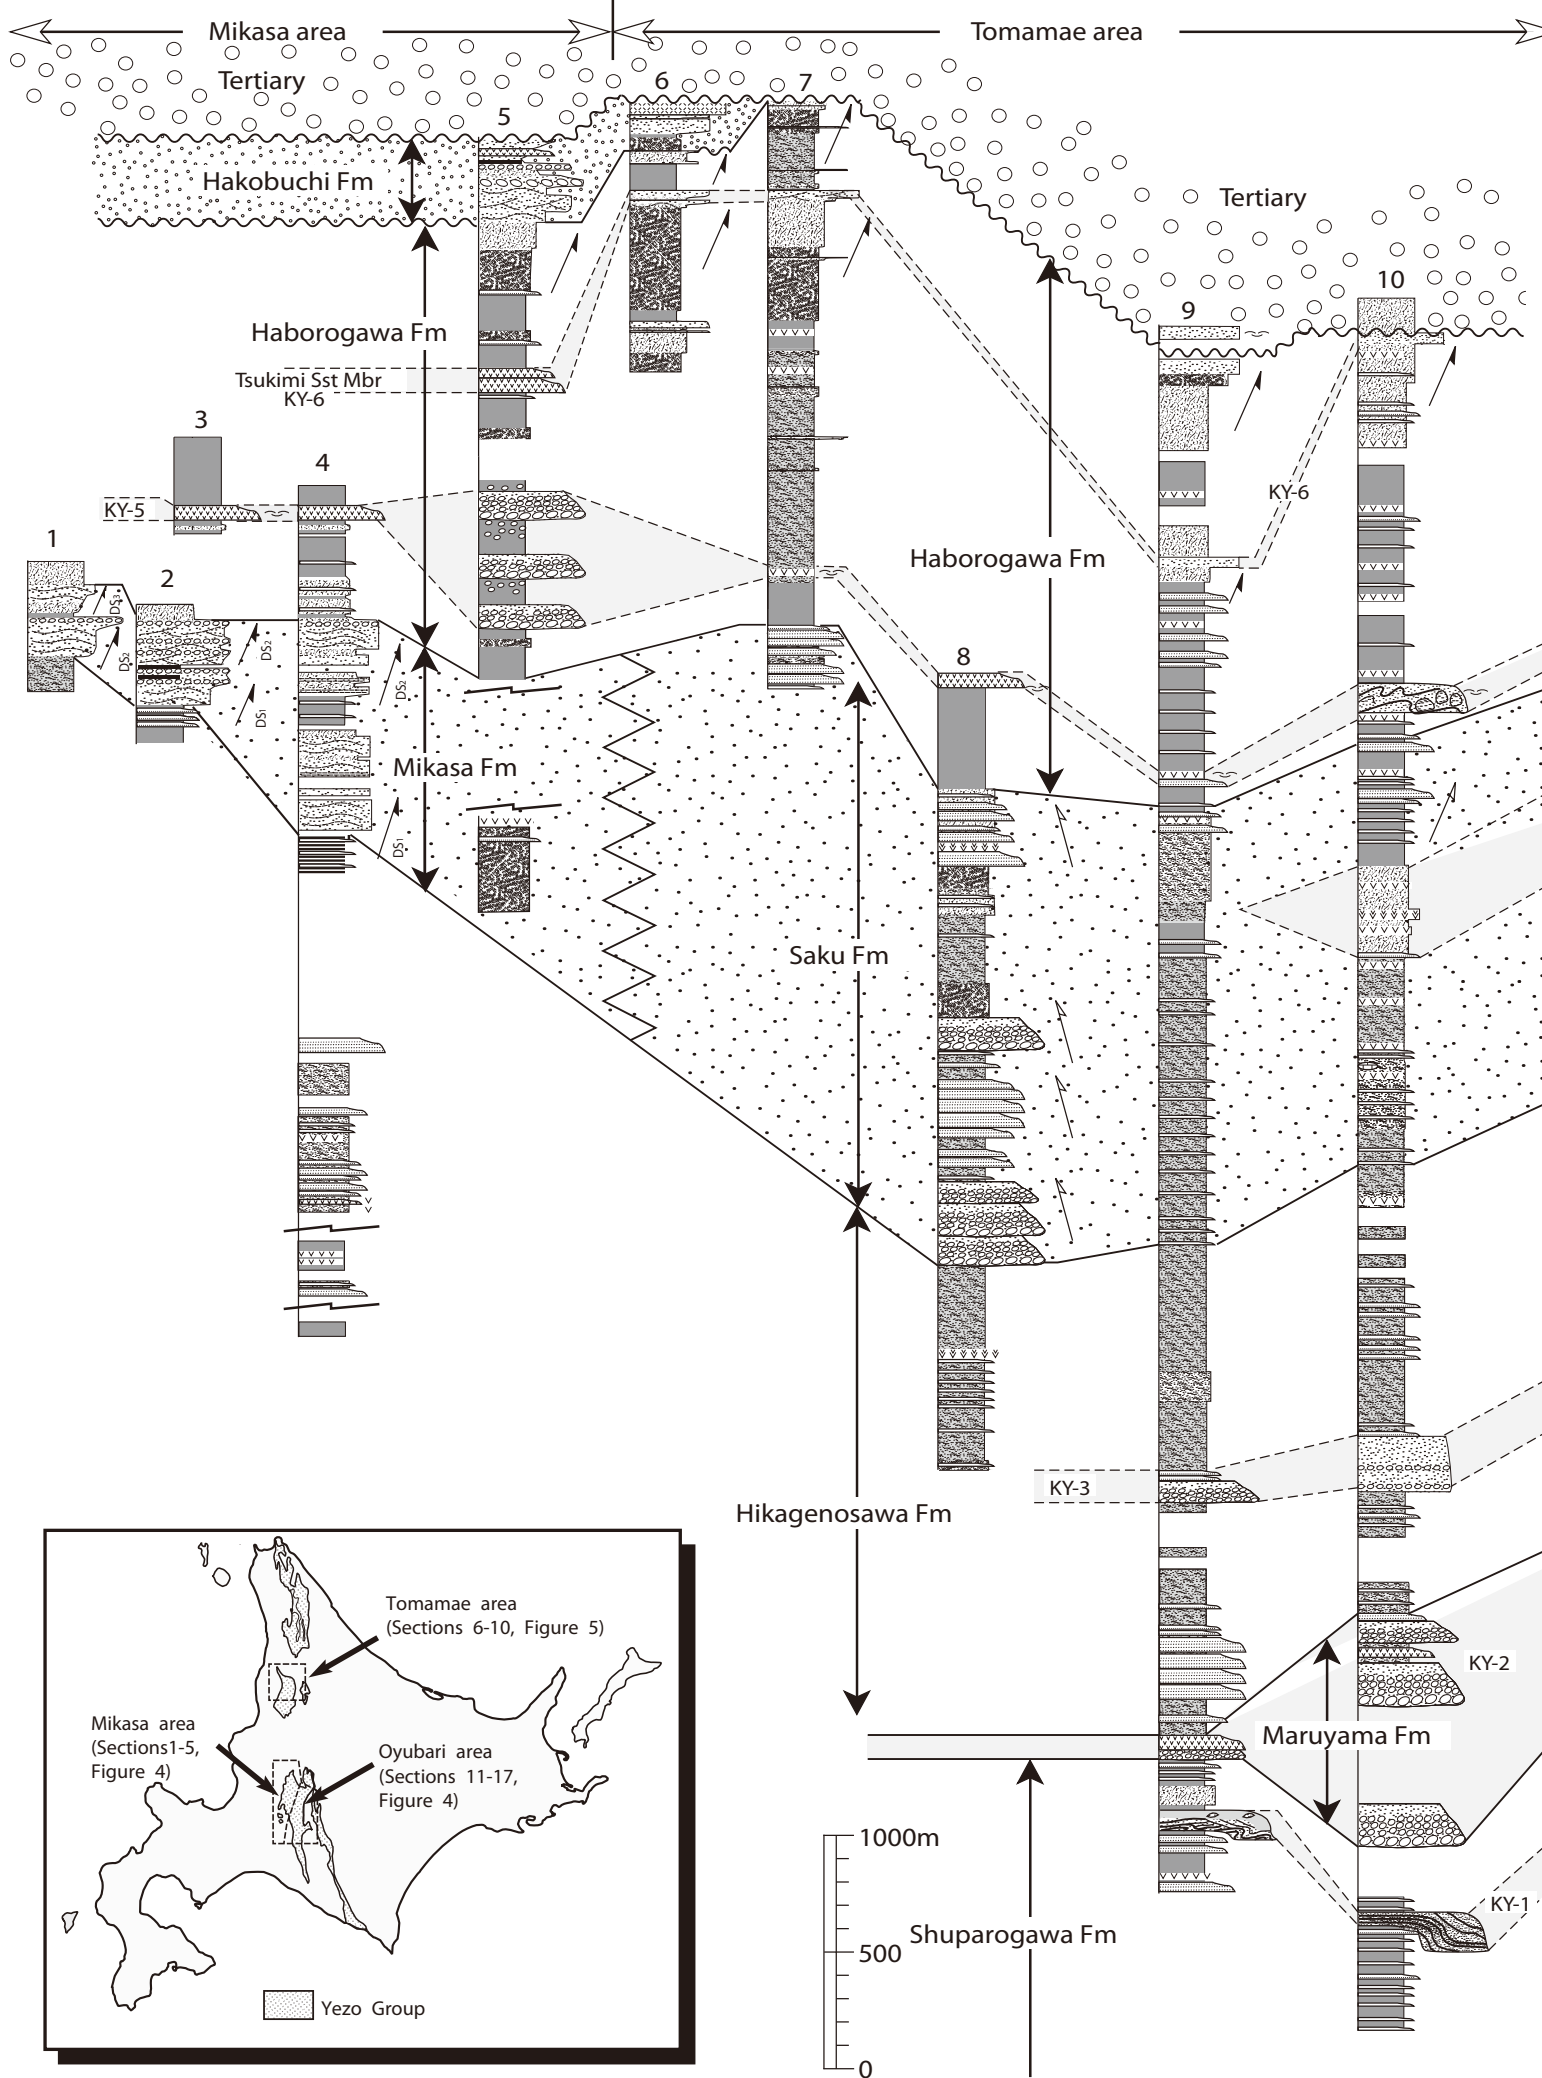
Mikasa area

Tomamae area

Tertiary

Hakobuchi Fm

5

6

7

Tertiary

Haborogawa Fm

Tsukimi Sst Mbr
KY-6

3

4

10

9

KY-5

KY-6

1

2

DS3

DS2

DS2

DS1

DS2

DS1

Haborogawa Fm

8

Mikasa Fm

Saku Fm

KY-3

Hikagenosawa Fm

Tomamae area
(Sections 6-10, Figure 5)

Mikasa area
(Sections1-5, Figure 4)

Oyubari area
(Sections 11-17, Figure 4)

Yezo Group

KY-2

Maruyama Fm

1000m

500

0

Shuparogawa Fm

KY-1